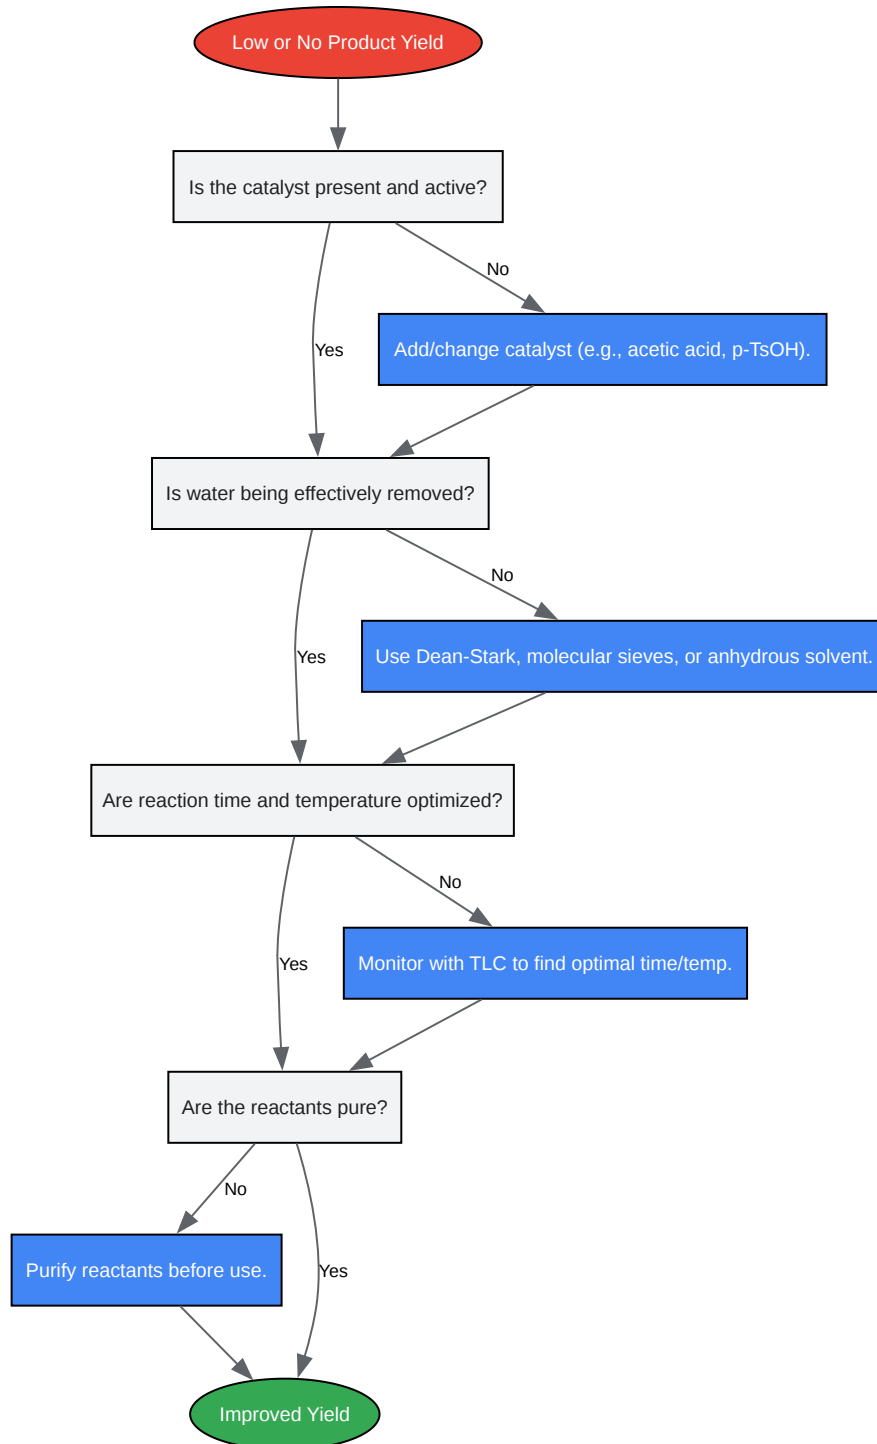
Low or No Product Yield

Is the catalyst present and active?

No

Yes

Add/change catalyst (e.g., acetic acid, p-TsOH).

Is water being effectively removed?

No

Yes

Use Dean-Stark, molecular sieves, or anhydrous solvent.

Are reaction time and temperature optimized?

No

Yes

Monitor with TLC to find optimal time/temp.

Are the reactants pure?

No

Purify reactants before use.

Yes

Improved Yield